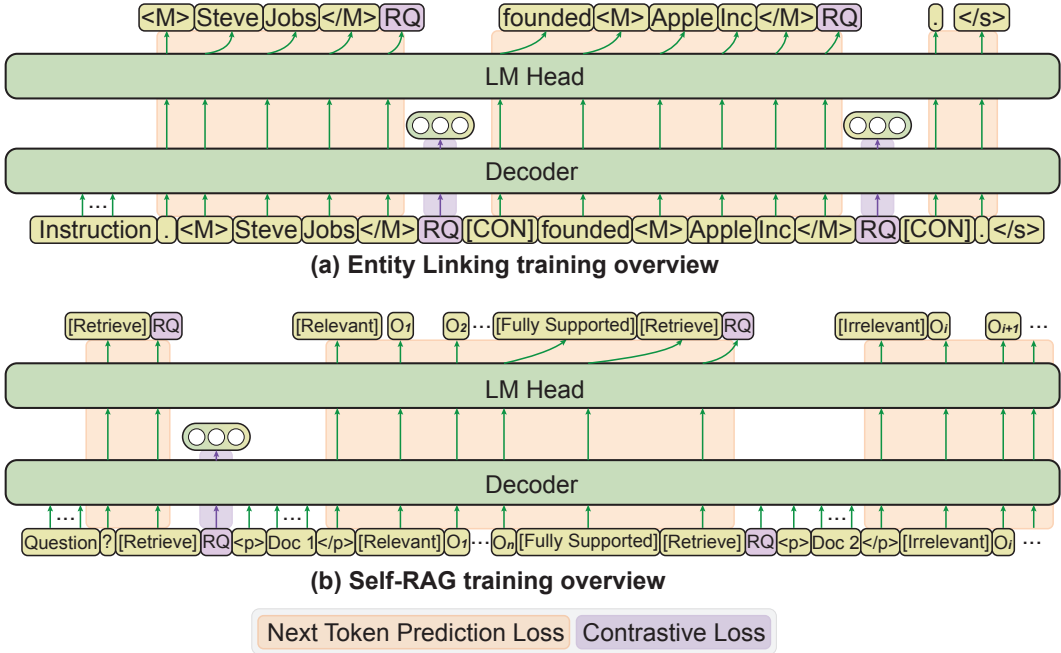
<M> Steve Jobs </M> RQ founded <M> Apple Inc </M> RQ . </s>

LM Head

Decoder

... Instruction . <M> Steve Jobs </M> RQ [CON] founded <M> Apple Inc </M> RQ [CON] . </s>

(a) Entity Linking training overview

[Retrieve] RQ [Relevant] O$_1$ O$_2$ ... [Fully Supported] [Retrieve] RQ [Irrelevant] O$_i$ O$_{i+1}$ ...

LM Head

Decoder

... Question ? [Retrieve] RQ <p> ... Doc 1 </p> [Relevant] O$_1$ ... O$_n$ [Fully Supported] [Retrieve] RQ <p> ... Doc 2 </p> [Irrelevant] O$_i$ ...

(b) Self-RAG training overview

Next Token Prediction Loss Contrastive Loss